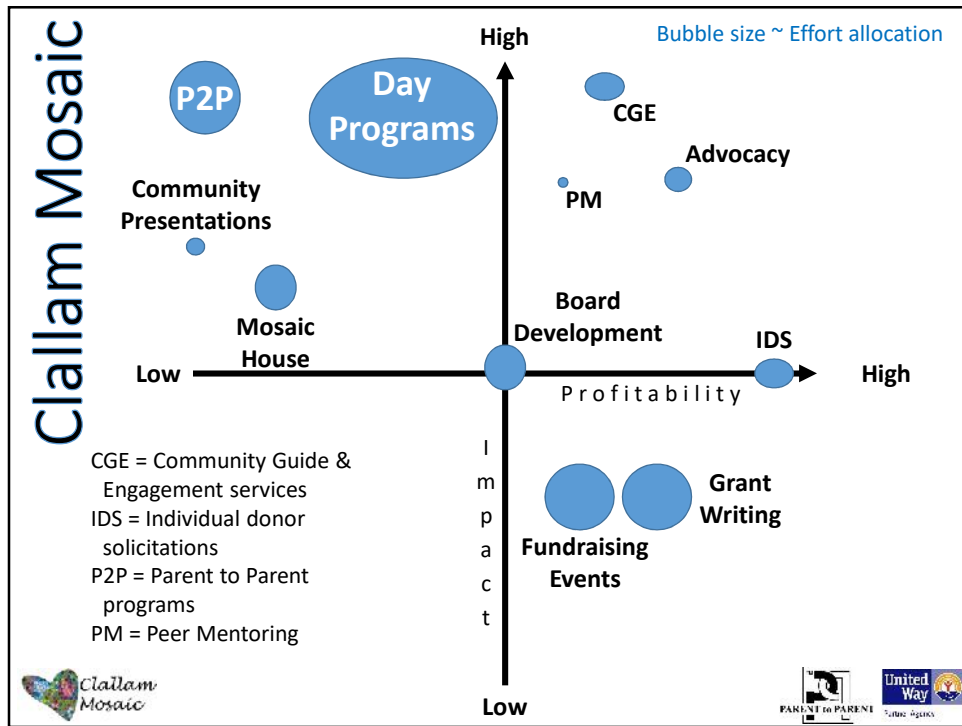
Clallam Mosaic

High

Bubble size ~ Effort allocation

P2P

Day Programs

CGE

Advocacy

PM

Community Presentations

Mosaic House

Board Development

IDS

Low

High

Profitability

Impact

CGE = Community Guide & Engagement services
IDS = Individual donor solicitations
P2P = Parent to Parent programs
PM = Peer Mentoring

Fundraising Events

Grant Writing

Low

Clallam Mosaic

PARENT to PARENT

United Way
Partner Agency